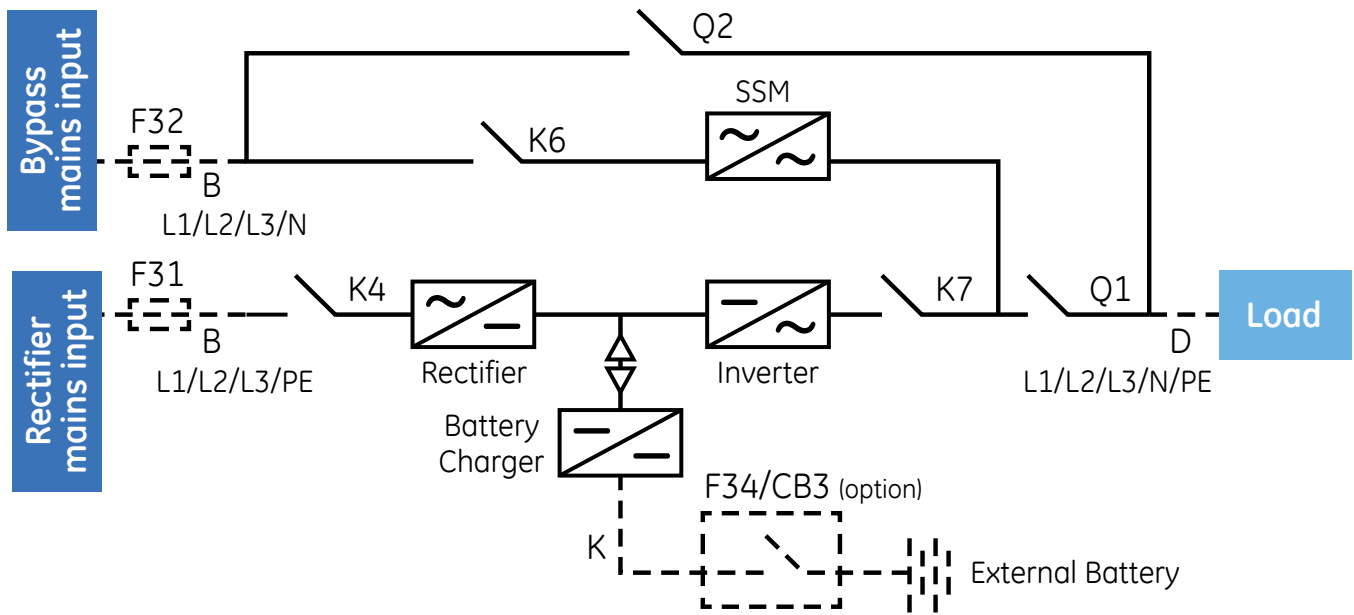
Bypass mains input

F32

B

L1/L2/L3/N

Q2

SSM

K6

Rectifier mains input

F31

B

L1/L2/L3/PE

K4

Rectifier

Inverter

K7

Q1

D

L1/L2/L3/N/PE

Load

Battery Charger

F34/CB3 (option)

K

External Battery